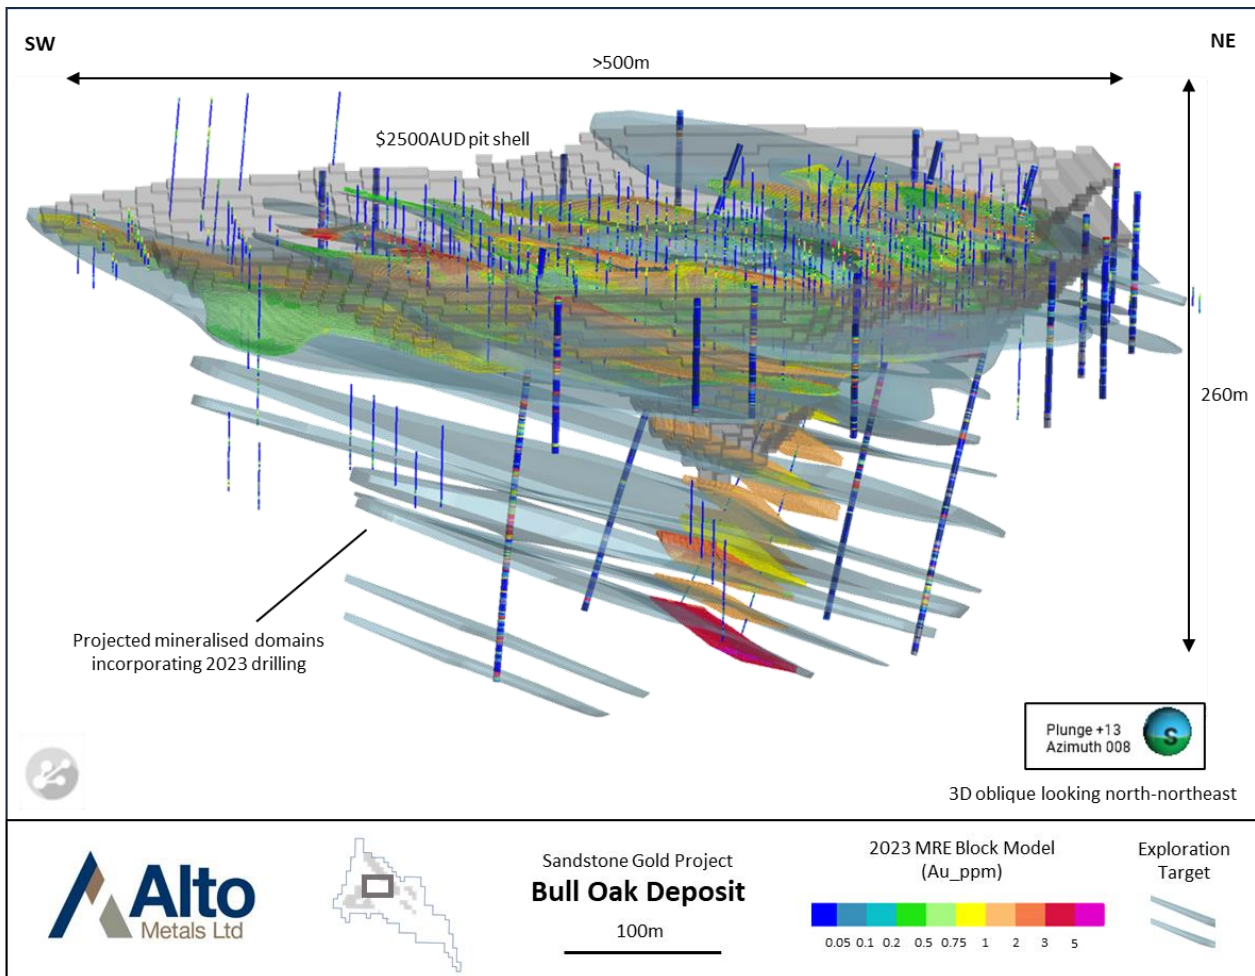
SW

NE

>500m

$2500AUD pit shell

260m

Projected mineralised domains incorporating 2023 drilling

Plunge +13
Azimuth 008

S

3D oblique looking north-northeast

Alto Metals Ltd

Sandstone Gold Project
Bull Oak Deposit

100m

2023 MRE Block Model
(Au_ppm)

0.05 0.1 0.2 0.5 0.75 1 2 3 5

Exploration Target